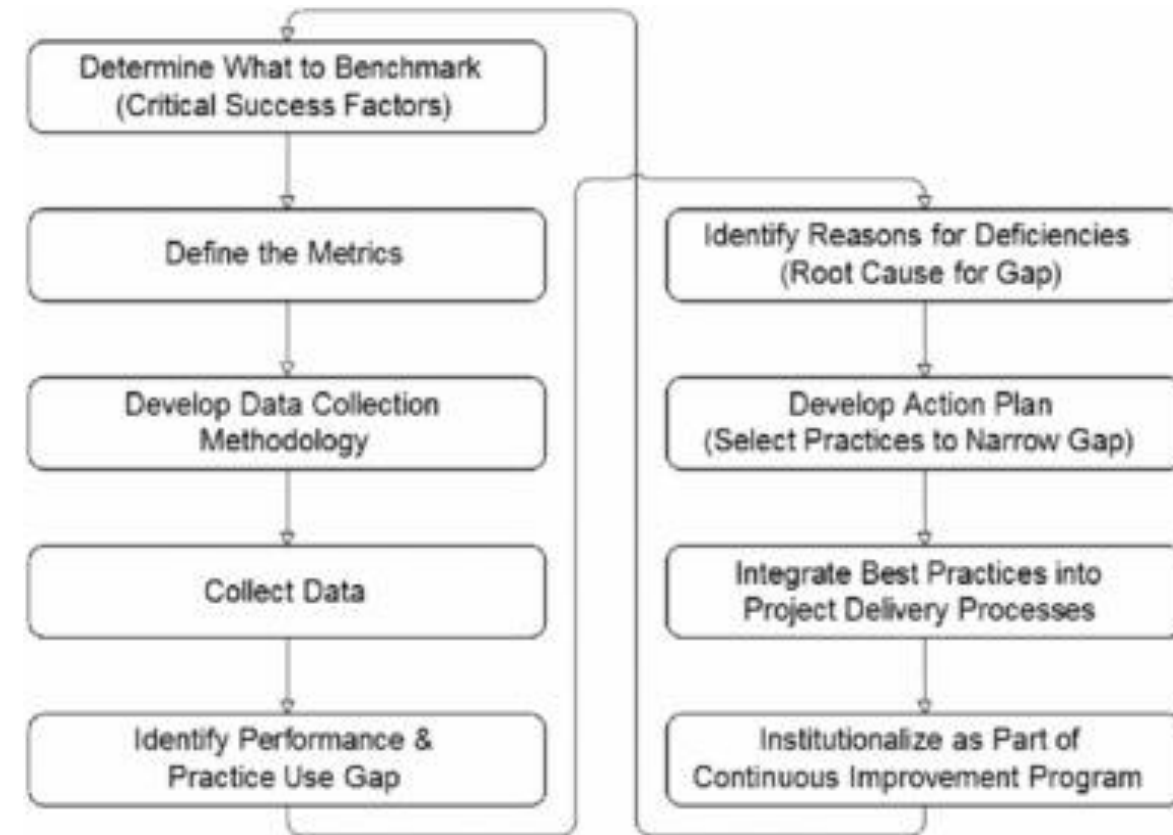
Determine What to Benchmark (Critical Success Factors)

Define the Metrics

Develop Data Collection Methodology

Collect Data

Identify Performance & Practice Use Gap

Identify Reasons for Deficiencies (Root Cause for Gap)

Develop Action Plan (Select Practices to Narrow Gap)

Integrate Best Practices into Project Delivery Processes

Institutionalize as Part of Continuous Improvement Program